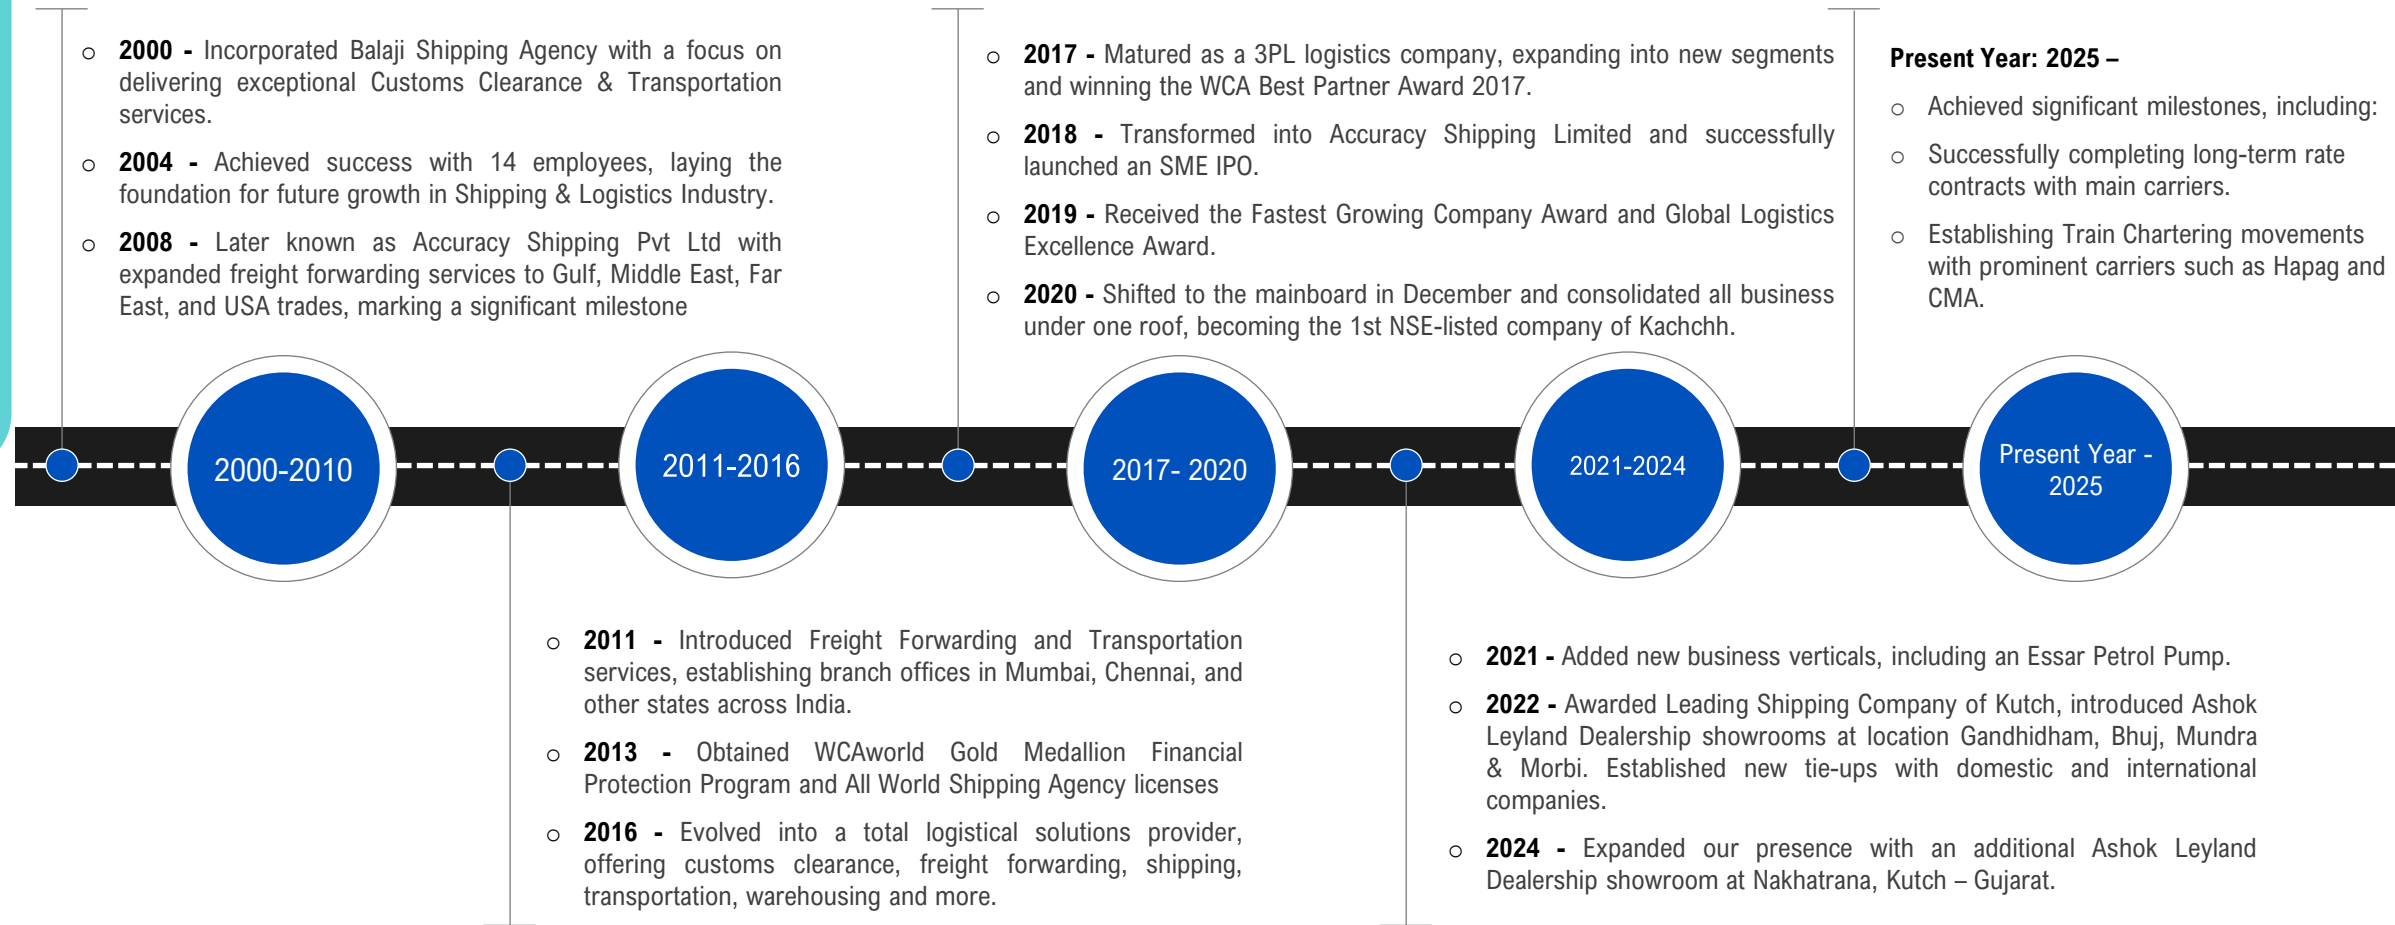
○ **2000 -** Incorporated Balaji Shipping Agency with a focus on delivering exceptional Customs Clearance & Transportation services.

○ **2004 -** Achieved success with 14 employees, laying the foundation for future growth in Shipping & Logistics Industry.

○ **2008 -** Later known as Accuracy Shipping Pvt Ltd with expanded freight forwarding services to Gulf, Middle East, Far East, and USA trades, marking a significant milestone

○ **2017 -** Matured as a 3PL logistics company, expanding into new segments and winning the WCA Best Partner Award 2017.

○ **2018 -** Transformed into Accuracy Shipping Limited and successfully launched an SME IPO.

○ **2019 -** Received the Fastest Growing Company Award and Global Logistics Excellence Award.

○ **2020 -** Shifted to the mainboard in December and consolidated all business under one roof, becoming the 1st NSE-listed company of Kachchh.

**Present Year: 2025 –**

○ Achieved significant milestones, including:

○ Successfully completing long-term rate contracts with main carriers.

○ Establishing Train Chartering movements with prominent carriers such as Hapag and CMA.

2000-2010

2011-2016

2017- 2020

2021-2024

Present Year - 2025

○ **2011 -** Introduced Freight Forwarding and Transportation services, establishing branch offices in Mumbai, Chennai, and other states across India.

○ **2013 -** Obtained WCAworld Gold Medallion Financial Protection Program and All World Shipping Agency licenses

○ **2016 -** Evolved into a total logistical solutions provider, offering customs clearance, freight forwarding, shipping, transportation, warehousing and more.

○ **2021 -** Added new business verticals, including an Essar Petrol Pump.

○ **2022 -** Awarded Leading Shipping Company of Kutch, introduced Ashok Leyland Dealership showrooms at location Gandhidham, Bhuj, Mundra & Morbi. Established new tie-ups with domestic and international companies.

○ **2024 -** Expanded our presence with an additional Ashok Leyland Dealership showroom at Nakhatrana, Kutch – Gujarat.